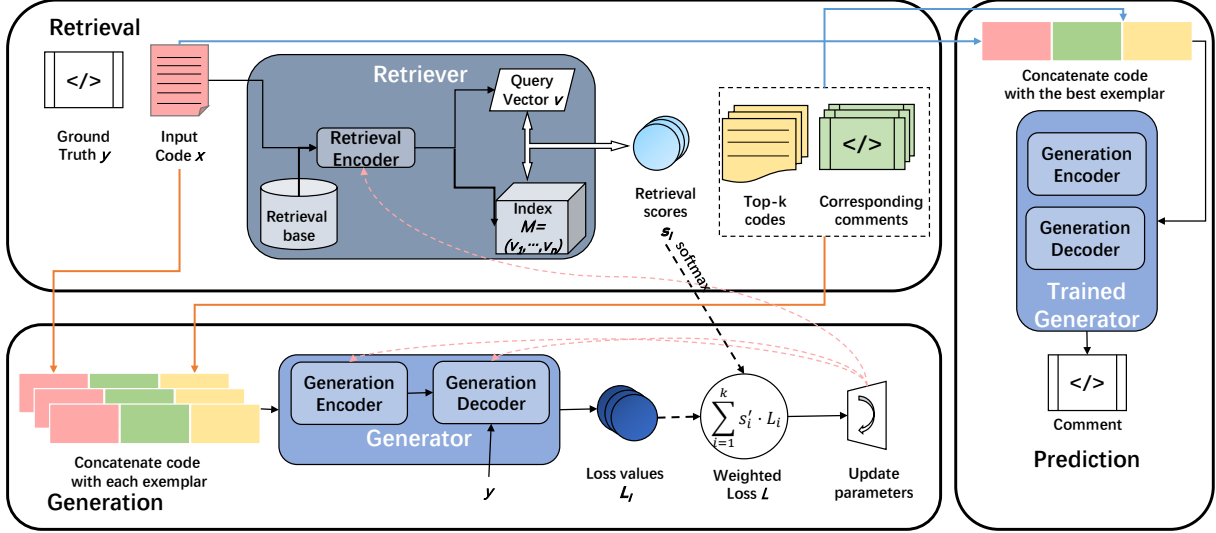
Retrieval

</>

Ground Truth $y$

Input Code $x$

Retriever

Retrieval Encoder

Retrieval base

Query Vector $v$

Index $M= (v_1, \cdots, v_n)$

Retrieval scores

$s_i$

softmax

Top-k codes

</>

Corresponding comments

Concatenate code with the best exemplar

Generation Encoder

Generation Decoder

Trained Generator

</>

Comment

Prediction

Concatenate code with each exemplar

Generation

Generation Encoder

Generation Decoder

Generator

$y$

Loss values $L_i$

$\sum_{i=1}^{k} s_i' \cdot L_i$

Weighted Loss $L$

Update parameters